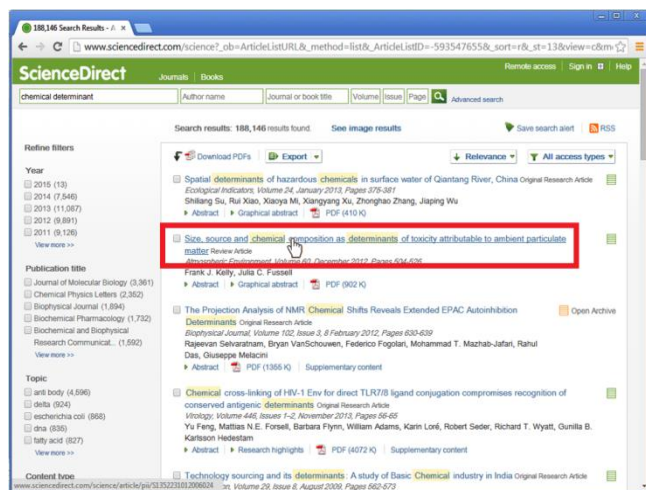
188,146 Search Results - A ×

www.sciencedirect.com/science?_ob=ArticleListURL&_method=list&_ArticleListID=-593547655&_sort=r&_st=13&view=c&m

ScienceDirect Journals Books Remote access Sign in Help

chemical determinant Author name Journal or book title Volume Issue Page Advanced search

Search results: 188,146 results found. See image results Save search alert RSS

Refine filters

Year
2015 (13)
2014 (7,546)
2013 (11,087)
2012 (9,891)
2011 (9,126)
View more >>

Publication title
Journal of Molecular Biology (3,361)
Chemical Physics Letters (2,362)
Biophysical Journal (1,694)
Biochemical Pharmacology (1,732)
Biochemical and Biophysical Research Communicat... (1,592)
View more >>

Topic
anti body (4,596)
delta (924)
escherichia coli (868)
dna (835)
fatty acid (827)
View more >>

Content type

Download PDFs Export Relevance All access types

Spatial determinants of hazardous chemicals in surface water of Qiantang River, China Original Research Article
Ecological Indicators, Volume 24, January 2013, Pages 375-381
Shiliang Su, Rui Xiao, Xiaoya Mi, Xiangyang Xu, Zhonghao Zhang, Jiaping Wu
Abstract Graphical abstract PDF (410 K)

Size, source and chemical composition as determinants of toxicity attributable to ambient particulate matter Review Article
Atmospheric Environment, Volume 60, December 2012, Pages 504-526
Frank J. Kelly, Julia C. Fussell
Abstract Graphical abstract PDF (902 K)

The Projection Analysis of NMR Chemical Shifts Reveals Extended EPAC Autoinhibition Determinants Original Research Article Open Archive
Biophysical Journal, Volume 102, Issue 3, 8 February 2012, Pages 630-639
Rajeevan Selvaratnam, Bryan VanSchouwen, Federico Fogolari, Mohammad T. Mazhab-Jafari, Rahul Das, Giuseppe Melacini
Abstract PDF (1355 K) Supplementary content

Chemical cross-linking of HIV-1 Env for direct TLR7/8 ligand conjugation compromises recognition of conserved antigenic determinants Original Research Article
Virology, Volume 446, Issues 1–2, November 2013, Pages 56-65
Yu Feng, Mattias N.E. Forsell, Barbara Flynn, William Adams, Karin Loré, Robert Seder, Richard T. Wyatt, Gunilla B. Karlsson Hedestam
Abstract Research highlights PDF (4072 K) Supplementary content

Technology sourcing and its determinants: A study of Basic Chemical industry in India Original Research Article
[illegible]n, Volume 29, Issue 8, August 2009, Pages 562-573

www.sciencedirect.com/science/article/pii/S1352231012006624